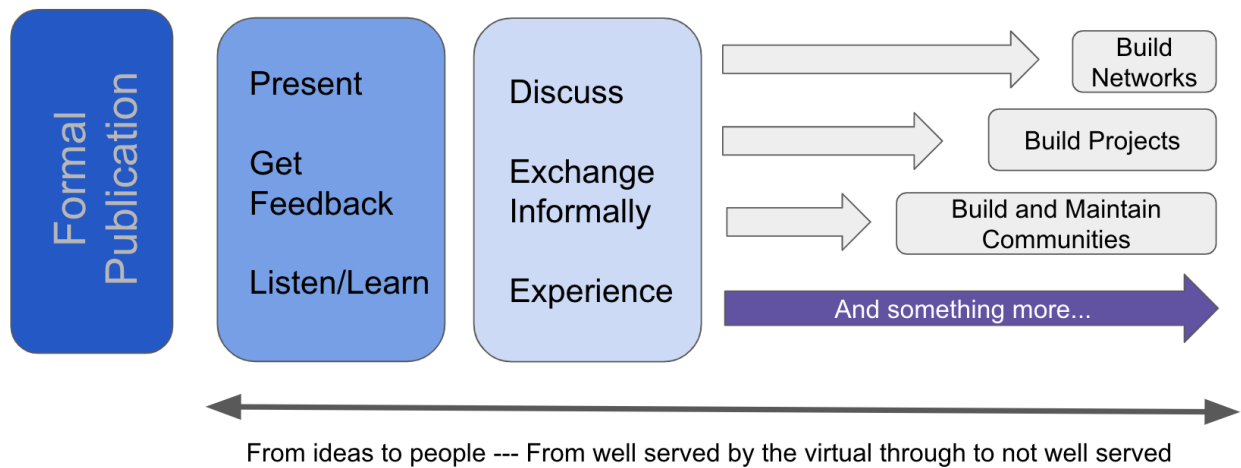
Formal Publication

Present

Get Feedback

Listen/Learn

Discuss

Exchange Informally

Experience

Build Networks

Build Projects

Build and Maintain Communities

And something more...

From ideas to people --- From well served by the virtual through to not well served